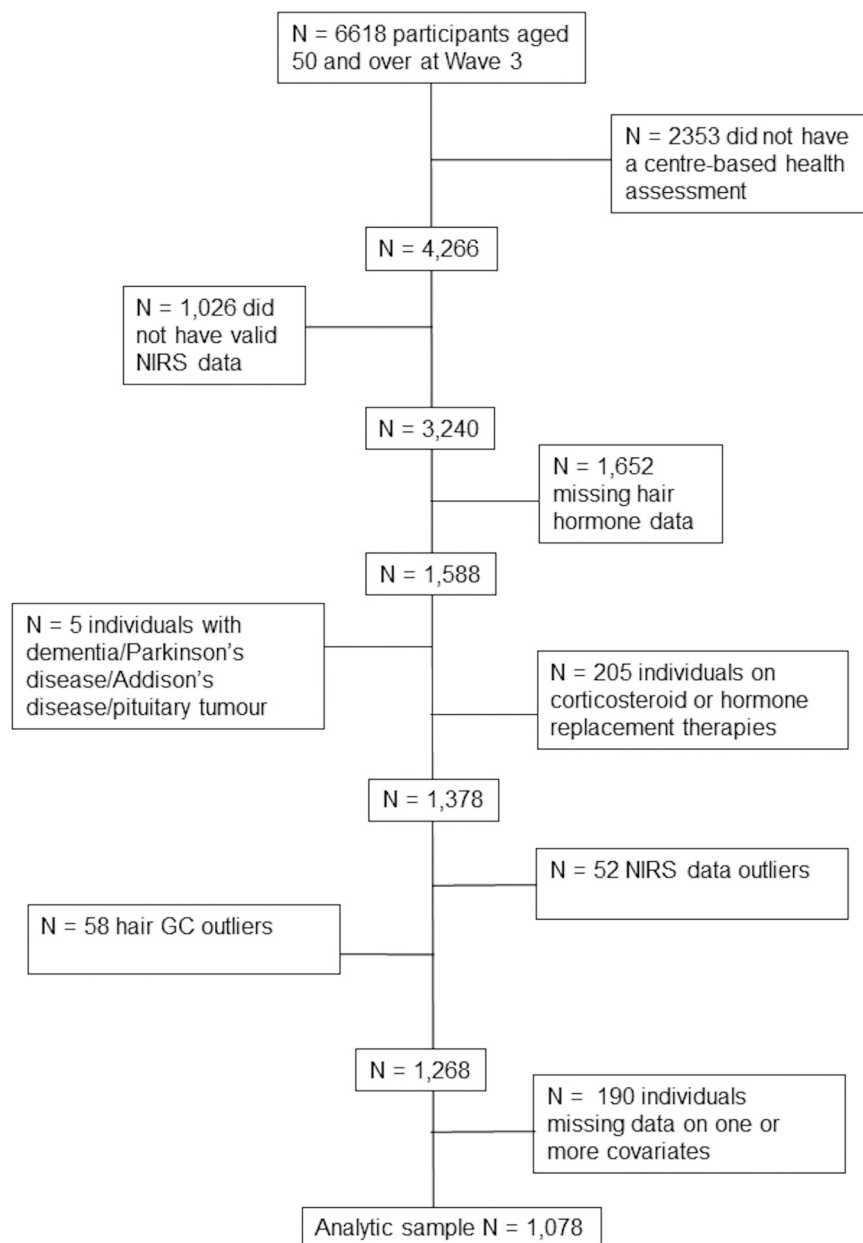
N = 6618 participants aged 50 and over at Wave 3

N = 2353 did not have a centre-based health assessment

N = 4,266

N = 1,026 did not have valid NIRS data

N = 3,240

N = 1,652 missing hair hormone data

N = 1,588

N = 5 individuals with dementia/Parkinson's disease/Addison's disease/pituitary tumour

N = 205 individuals on corticosteroid or hormone replacement therapies

N = 1,378

N = 52 NIRS data outliers

N = 58 hair GC outliers

N = 1,268

N = 190 individuals missing data on one or more covariates

Analytic sample N = 1,078